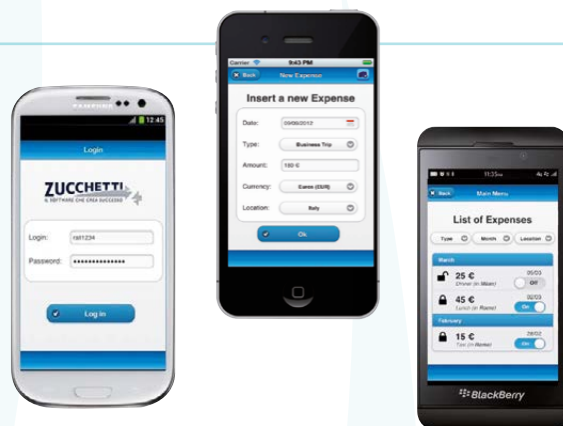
SAMSUNG

12:45

Login

ZUCCHETTI
IL SOFTWARE CHE CREA SUCCESSO

Login: rbt1234

Password: •••••••••••••••

Log in

Carrier

9:43 PM

Back

New Expense

Insert a new Expense

Date: 03/09/2013

Type: Business Trip

Amount: 180 €

Currency: Euros (EUR)

Location: Italy

Ok

11:35

Back

Main Menu

List of Expenses

Type

Month

Location

March

25 €
Dinner (in Milan)

05/03

Off

45 €
Lunch (in Rome)

02/03

On

February

15 €
Taxi (in Rome)

28/02

On

BlackBerry